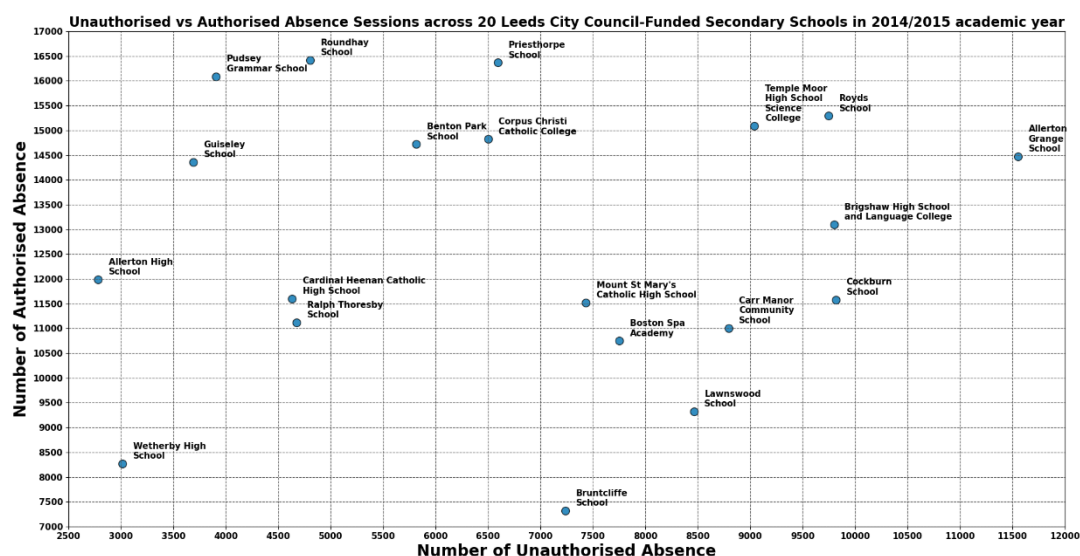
Unauthorised vs Authorised Absence Sessions across 20 Leeds City Council-Funded Secondary Schools in 2014/2015 academic year

Number of Authorised Absence

Number of Unauthorised Absence

17000
16500
16000
15500
15000
14500
14000
13500
13000
12500
12000
11500
11000
10500
10000
9500
9000
8500
8000
7500
7000

2500 3000 3500 4000 4500 5000 5500 6000 6500 7000 7500 8000 8500 9000 9500 10000 10500 11000 11500 12000

Roundhay School
Pudsey Grammar School
Priesthorpe School
Temple Moor High School Science College
Royds School
Benton Park School
Corpus Christi Catholic College
Allerton Grange School
Guiseley School
Brigshaw High School and Language College
Allerton High School
Cardinal Heenan Catholic High School
Cockburn School
Mount St Mary's Catholic High School
Ralph Thoresby School
Carr Manor Community School
Boston Spa Academy
Lawnswood School
Wetherby High School
Bruntcliffe School